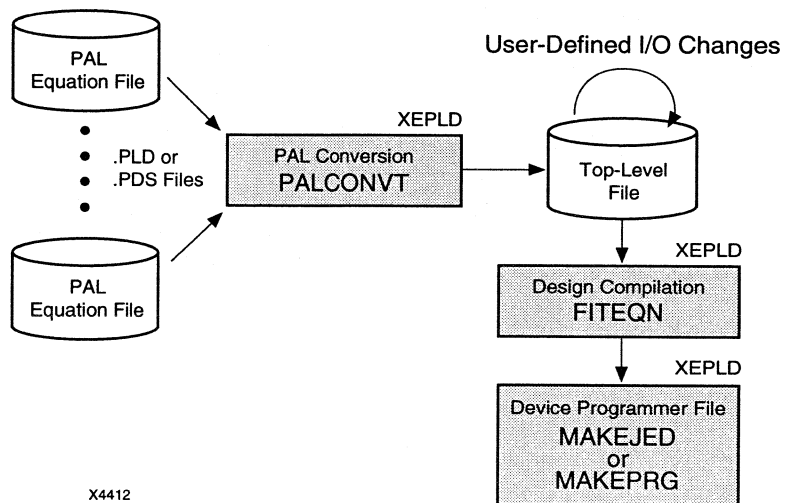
PAL Equation File

.PLD or
.PDS Files

PAL Equation File

XEPLD

PAL Conversion
PALCONVT

User-Defined I/O Changes

Top-Level File

XEPLD

Design Compilation
FITEQN

XEPLD

Device Programmer File
MAKEJED
or
MAKEPRG

X4412